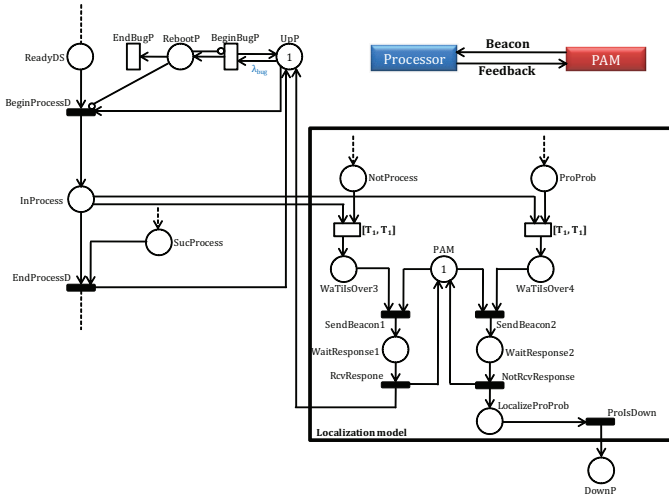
EndBugP
RebootP
BeginBugP
UpP
1
$\lambda_{bug}$
ReadyDS
BeginProcessD
Processor
Beacon
Feedback
PAM
InProcess
NotProcess
ProProb
$[T_1, T_1]$
$[T_1, T_1]$
SucProcess
PAM
1
WaTilsOver3
WaTilsOver4
EndProcessD
SendBeacon1
SendBeacon2
WaitResponse1
WaitResponse2
RcvRespone
NotRcvResponse
LocalizeProProb
ProIsDown
Localization model
DownP